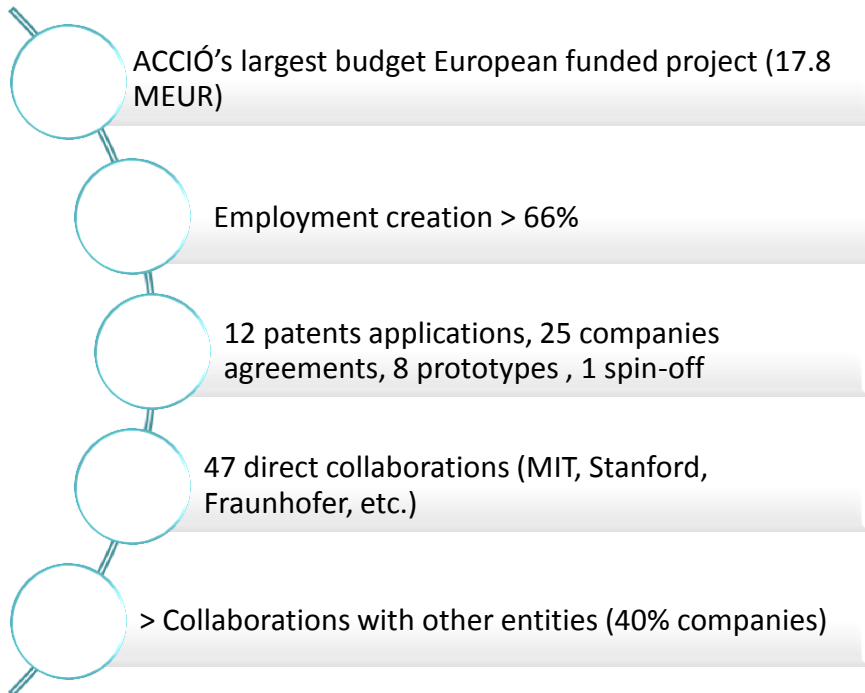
ACCIÓ’s largest budget European funded project (17.8 MEUR)

Employment creation > 66%

12 patents applications, 25 companies agreements, 8 prototypes , 1 spin-off

47 direct collaborations (MIT, Stanford, Fraunhofer, etc.)

> Collaborations with other entities (40% companies)